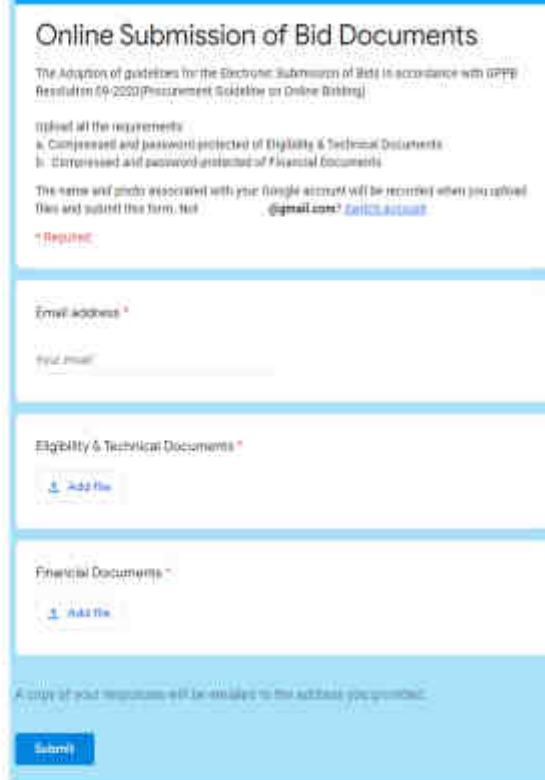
Online Submission of Bid Documents

The Adoption of guidelines for the Electronic Submission of Bids in accordance with GPPB Resolution 09-2020 (Procurement Guideline on Online Bidding)

Upload all the requirements:
a. Compressed and password protected of Eligibility & Technical Documents
b. Compressed and password protected of Financial Documents

The name and photo associated with your Google account will be recorded when you upload files and submit this form. Not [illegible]@gmail.com? Switch account

* Required

Email address *

Your email

Eligibility & Technical Documents *

Add file

Financial Documents *

Add file

A copy of your responses will be emailed to the address you provided.

Submit